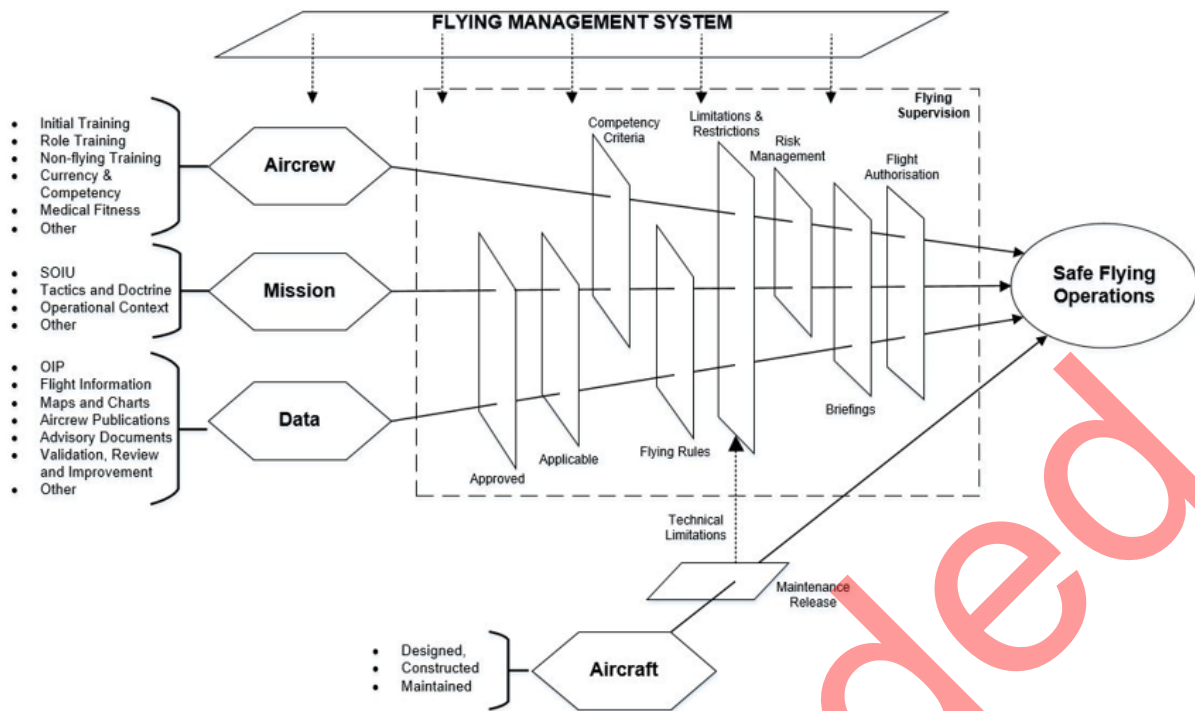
FLYING MANAGEMENT SYSTEM

- Initial Training
- Role Training
- Non-flying Training
- Currency & Competency
- Medical Fitness
- Other

Aircrew

- SOIU
- Tactics and Doctrine
- Operational Context
- Other

Mission

- OIP
- Flight Information
- Maps and Charts
- Aircrew Publications
- Advisory Documents
- Validation, Review and Improvement
- Other

Data

Flying Supervision

Competency Criteria

Limitations & Restrictions

Risk Management

Flight Authorisation

Approved

Applicable

Flying Rules

Briefings

Safe Flying Operations

Technical Limitations

Maintenance Release

- Designed,
- Constructed
- Maintained

Aircraft

ded